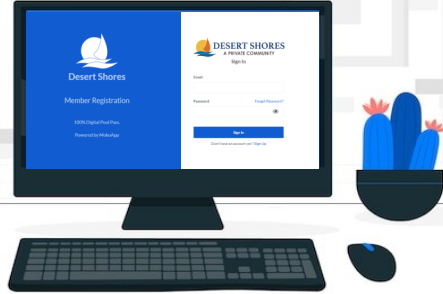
Desert Shores

Member Registration

100% Digital Pool Pass.

Powered by MobiApp

DESERT SHORES
A PRIVATE COMMUNITY

Sign In

Email

Password

Forgot Password?

Sign In

Don't have an account yet? Sign Up